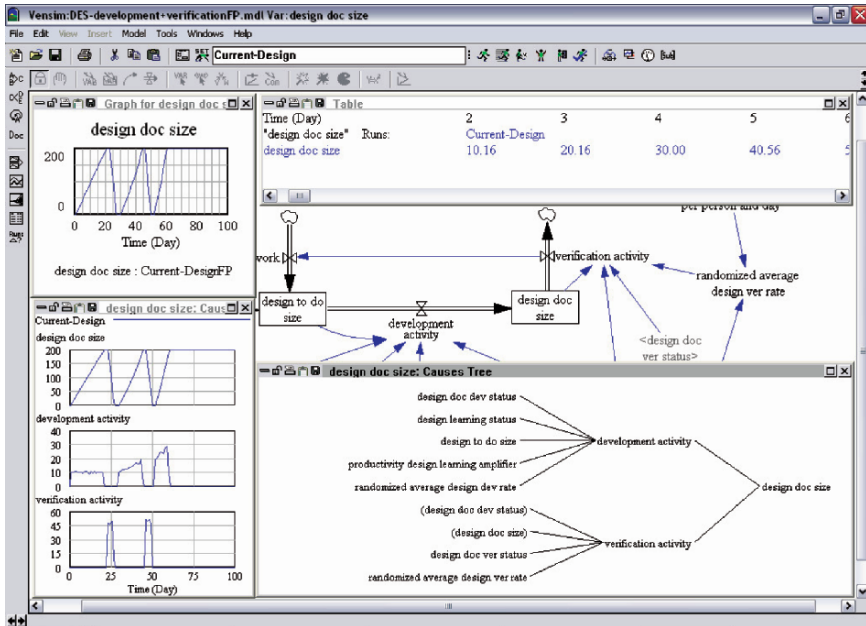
Vensim:DES-development+verificationFP.mdl Var:design doc size

File Edit View Insert Model Tools Windows Help

Current-Design

Doc

Graph for design doc s

design doc size

200

0

0 20 40 60 80 100

Time (Day)

design doc size : Current-DesignFP

Table

| Time (Day) | 2 | 3 | 4 | 5 |
|---|---|---|---|---|
| "design doc size" Runs: | Current-Design | | | |
| design doc size | 10.16 | 20.16 | 30.00 | 40.56 |

per person and day

work

verification activity

randomized average design ver rate

design to do size

development activity

design doc size

<design doc ver status>

design doc size: Caus

Current-Design

design doc size

200

150

100

50

0

development activity

40

30

20

10

0

verification activity

60

45

30

15

0

0 25 50 75 100

Time (Day)

design doc size: Causes Tree

design doc dev status

design learning status

design to do size

productivity design learning amplifier

randomized average design dev rate

development activity

design doc size

(design doc dev status)

(design doc size)

design doc ver status

randomized average design ver rate

verification activity